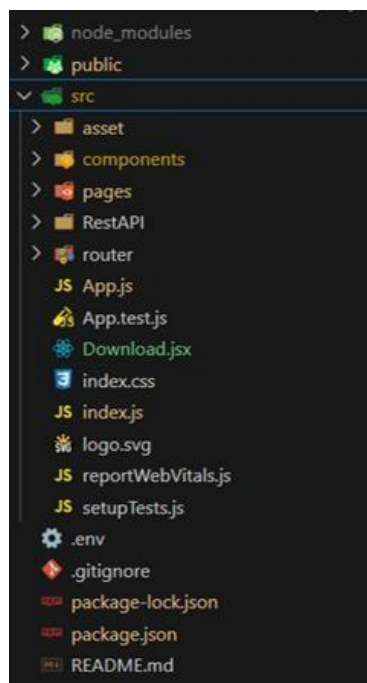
> node_modules
> public
∨ src
> asset
> components
> pages
> RestAPI
> router
JS App.js
App.test.js
Download.jsx
index.css
JS index.js
logo.svg
JS reportWebVitals.js
JS setupTests.js
.env
.gitignore
package-lock.json
package.json
README.md